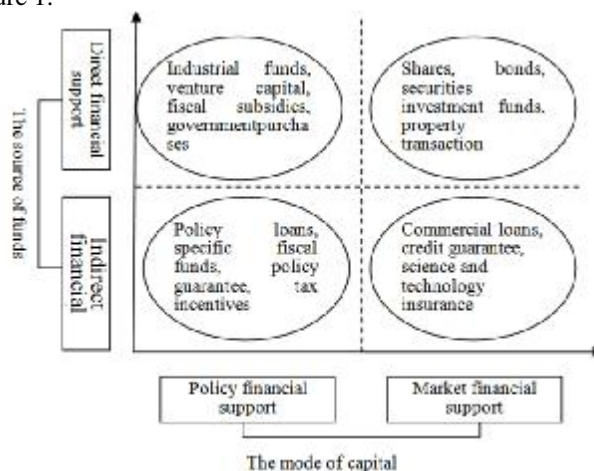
ure 1.

The source of funds

Direct financial support

Indirect financial

Industrial funds, venture capital, fiscal subsidies, governmentpurchases

Shares, bonds, securities investment funds, property transaction

Policy loans, specific fiscal funds, policy guarantee, tax incentives

Commercial loans, credit guarantee, science and techology insurance

Policy financial support

Market financial support

The mode of capital